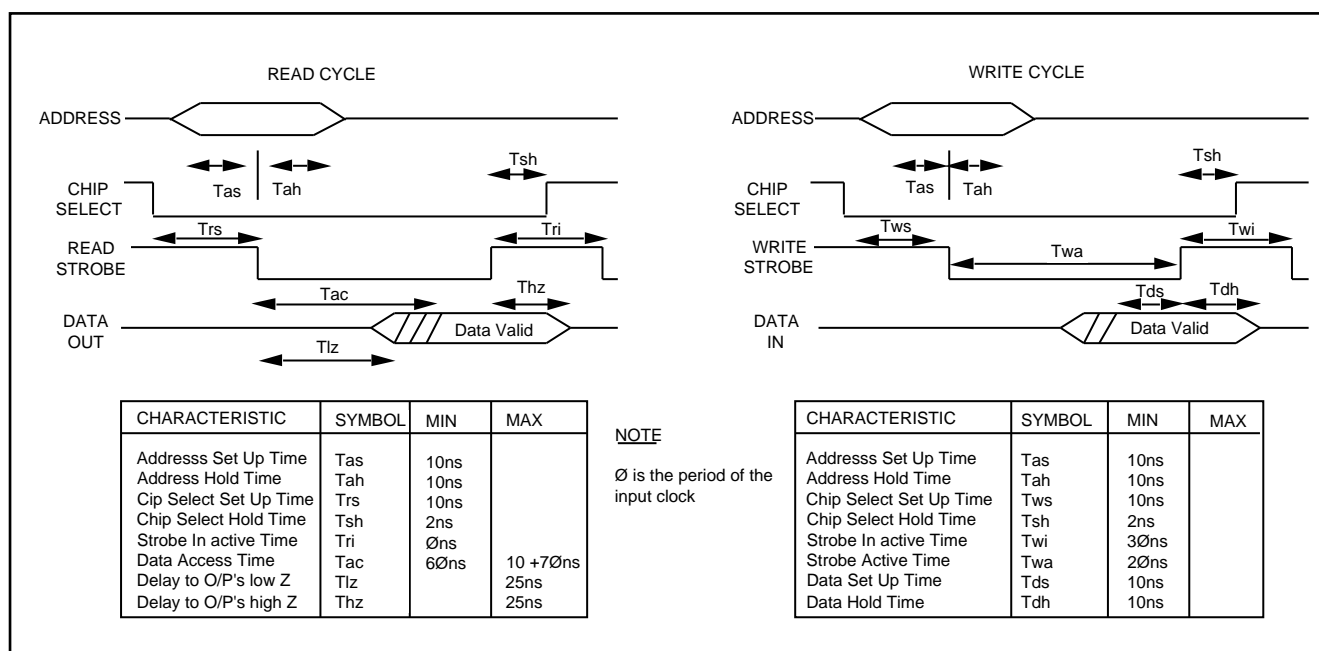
READ CYCLE

ADDRESS

Tas Tah

Tsh

CHIP SELECT

READ STROBE

Trs

Tri

Tac

Thz

DATA OUT

Data Valid

Tlz

WRITE CYCLE

ADDRESS

Tas Tah

Tsh

CHIP SELECT

WRITE STROBE

Tws

Twa

Twi

Tds Tdh

DATA IN

Data Valid

| CHARACTERISTIC | SYMBOL | MIN | MAX |
|---|---|---|---|
| Addresss Set Up Time | Tas | 10ns | |
| Address Hold Time | Tah | 10ns | |
| Cip Select Set Up Time | Trs | 10ns | |
| Chip Select Hold Time | Tsh | 2ns | |
| Strobe In active Time | Tri | Øns | |
| Data Access Time | Tac | 6Øns | 10 +7Øns |
| Delay to O/P's low Z | Tlz | | 25ns |
| Delay to O/P's high Z | Thz | | 25ns |

NOTE

Ø is the period of the input clock

| CHARACTERISTIC | SYMBOL | MIN | MAX |
|---|---|---|---|
| Addresss Set Up Time | Tas | 10ns | |
| Address Hold Time | Tah | 10ns | |
| Chip Select Set Up Time | Tws | 10ns | |
| Chip Select Hold Time | Tsh | 2ns | |
| Strobe In active Time | Twi | 3Øns | |
| Strobe Active Time | Twa | 2Øns | |
| Data Set Up Time | Tds | 10ns | |
| Data Hold Time | Tdh | 10ns | |